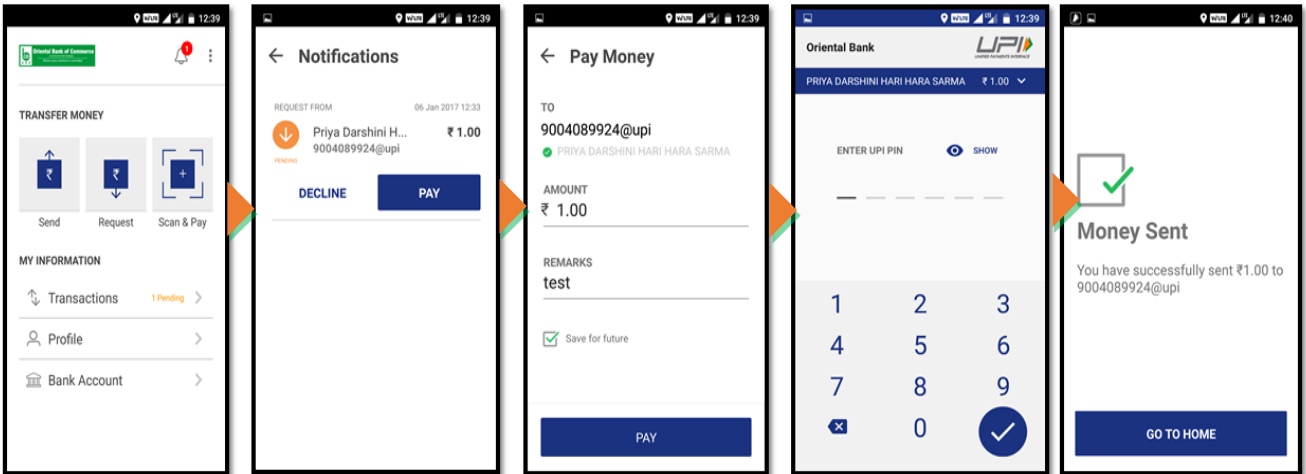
12:39

Oriental Bank of Commerce

1

TRANSFER MONEY

₹

Send

₹

Request

+

Scan & Pay

MY INFORMATION

Transactions 1 Pending

Profile

Bank Account

12:39

Notifications

REQUEST FROM 06 Jan 2017 12:33

Priya Darshini H... ₹ 1.00

9004089924@upi

PENDING

DECLINE

PAY

12:39

Pay Money

TO

9004089924@upi

PRIYA DARSHINI HARI HARA SARMA

AMOUNT

₹ 1.00

REMARKS

test

Save for future

PAY

12:39

Oriental Bank

UPI UNIFIED PAYMENTS INTERFACE

PRIYA DARSHINI HARI HARA SARMA ₹ 1.00

ENTER UPI PIN

SHOW

1 2 3

4 5 6

7 8 9

0

12:40

Money Sent

You have successfully sent ₹1.00 to 9004089924@upi

GO TO HOME